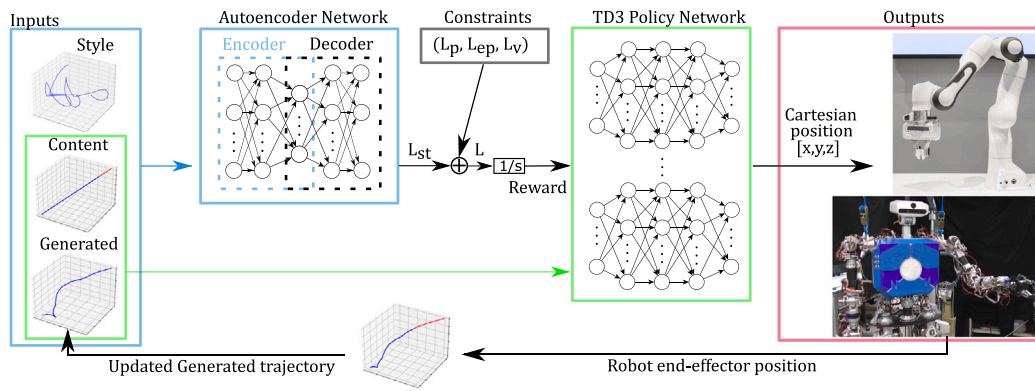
Inputs

Style

Content

Generated

Autoencoder Network

Encoder

Decoder

Constraints

$(L_p, L_{ep}, L_v)$

$L_{st}$

$\oplus$

L

1/s

Reward

TD3 Policy Network

Outputs

Cartesian position [x,y,z]

Updated Generated trajectory

Robot end-effector position